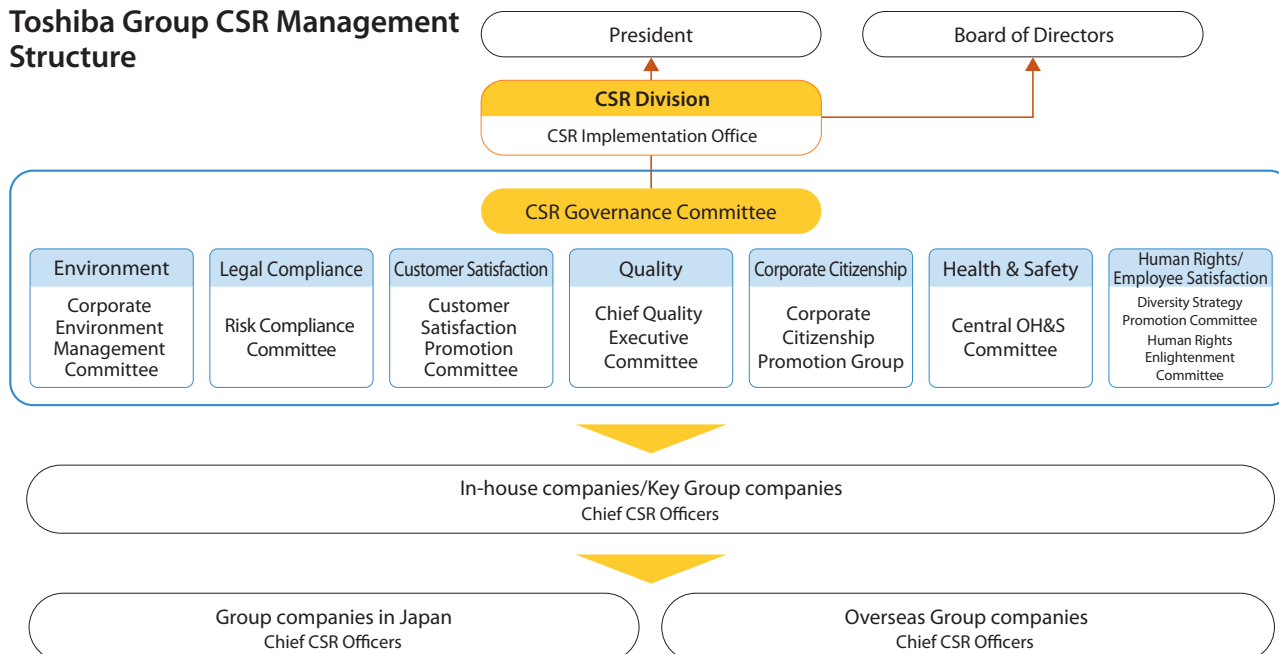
Toshiba Group CSR Management Structure

President

Board of Directors

CSR Division

CSR Implementation Office

CSR Governance Committee

| Environment | Legal Compliance | Customer Satisfaction | Quality | Corporate Citizenship | Health & Safety | Human Rights/ Employee Satisfaction |
|---|---|---|---|---|---|---|
| Corporate Environment Management Committee | Risk Compliance Committee | Customer Satisfaction Promotion Committee | Chief Quality Executive Committee | Corporate Citizenship Promotion Group | Central OH&S Committee | Diversity Strategy Promotion Committee Human Rights Enlightenment Committee |

In-house companies/Key Group companies
Chief CSR Officers

Group companies in Japan
Chief CSR Officers

Overseas Group companies
Chief CSR Officers